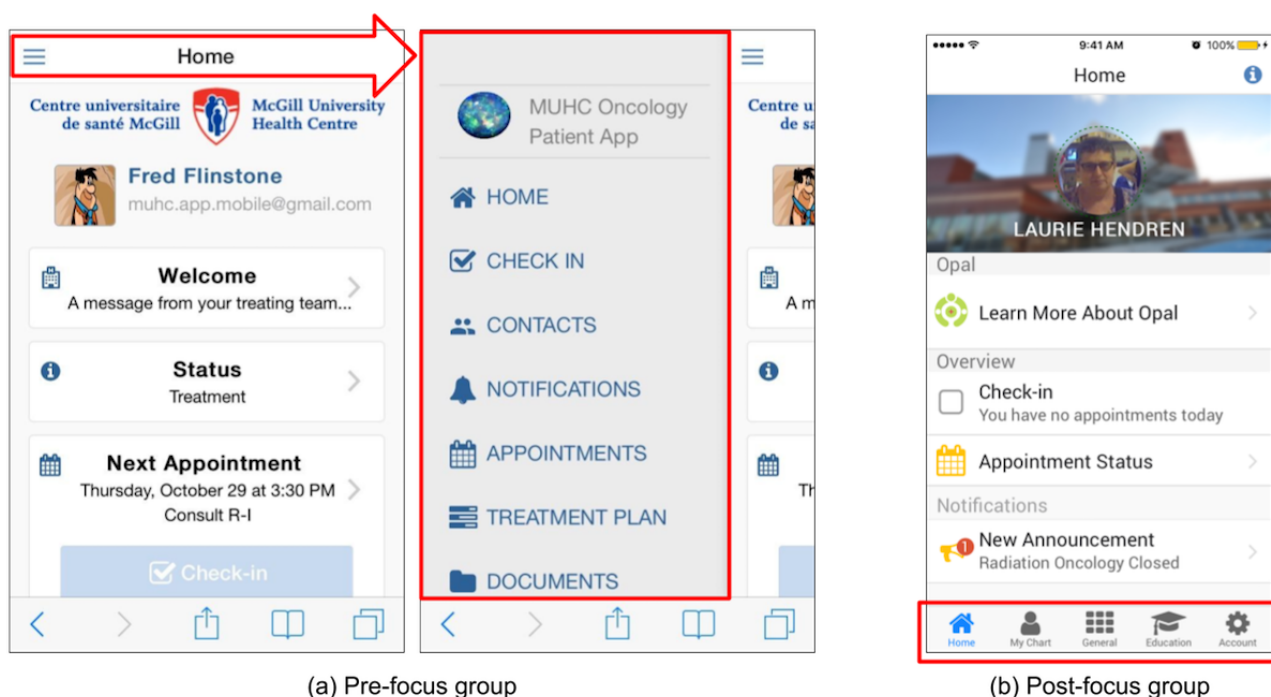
Home

Centre universitaire de santé McGill

McGill University Health Centre

Fred Flinstone

muhc.app.mobile@gmail.com

Welcome

A message from your treating team...

Status

Treatment

Next Appointment

Thursday, October 29 at 3:30 PM

Consult R-I

Check-in

MUHC Oncology Patient App

HOME

CHECK IN

CONTACTS

NOTIFICATIONS

APPOINTMENTS

TREATMENT PLAN

DOCUMENTS

Centre u

de sa

A m

Th

9:41 AM

100%

Home

LAURIE HENDREN

Opal

Learn More About Opal

Overview

Check-in

You have no appointments today

Appointment Status

Notifications

New Announcement

Radiation Oncology Closed

Home

My Chart

General

Education

Account

(a) Pre-focus group

(b) Post-focus group